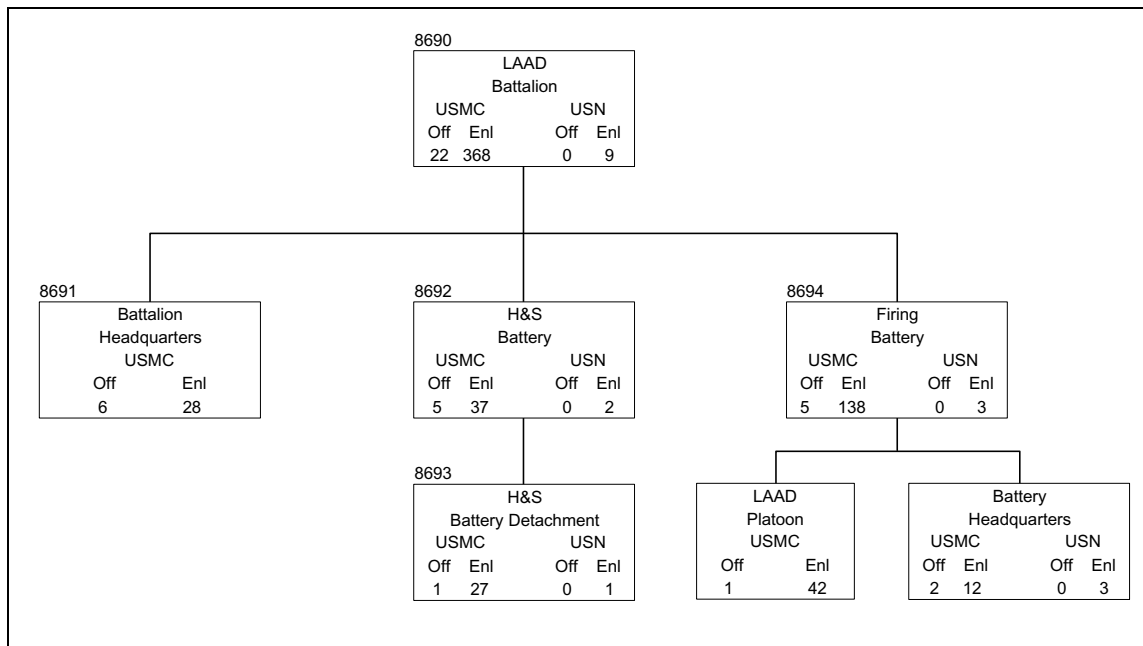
8690
LAAD
Battalion
USMC USN
Off Enl Off Enl
22 368 0 9

8691
Battalion
Headquarters
USMC
Off Enl
6 28

8692
H&S
Battery
USMC USN
Off Enl Off Enl
5 37 0 2

8694
Firing
Battery
USMC USN
Off Enl Off Enl
5 138 0 3

8693
H&S
Battery Detachment
USMC USN
Off Enl Off Enl
1 27 0 1

LAAD
Platoon
USMC
Off Enl
1 42

Battery
Headquarters
USMC USN
Off Enl Off Enl
2 12 0 3